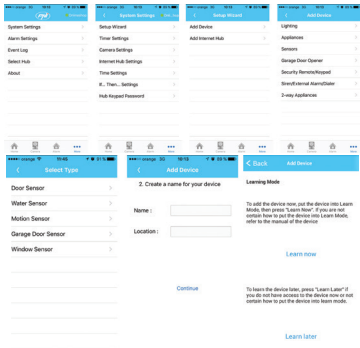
System Settings
Alarm Settings
Event Log
Select Hub
About

System Settings
Setup Wizard
Timer Settings
Camera Settings
Internet Hub Settings
Time Settings
If... Then... Settings
Hub Keypad Password

Setup Wizard
Add Device
Add Internet Hub

Add Device
Lighting
Appliances
Sensors
Garage Door Opener
Security Remote/Keypad
Siren/External Alarm/Dialer
2-way Appliances

orange 3G 15:45
Select Type
Door Sensor
Water Sensor
Motion Sensor
Garage Door Sensor
Window Sensor

orange 3G 15:45
Add Device
2. Create a name for your device
Name :
Location :
Continue

Back
Add Device
Learning Mode
To add the device now, put the device into Learn Mode, then press "Learn Now". If you are not certain how to put the device into Learn Mode, refer to the manual of the device
Learn now
To learn the device later, press "Learn Later" if you do not have access to the device now or not certain how to put the device into learn mode.
Learn later